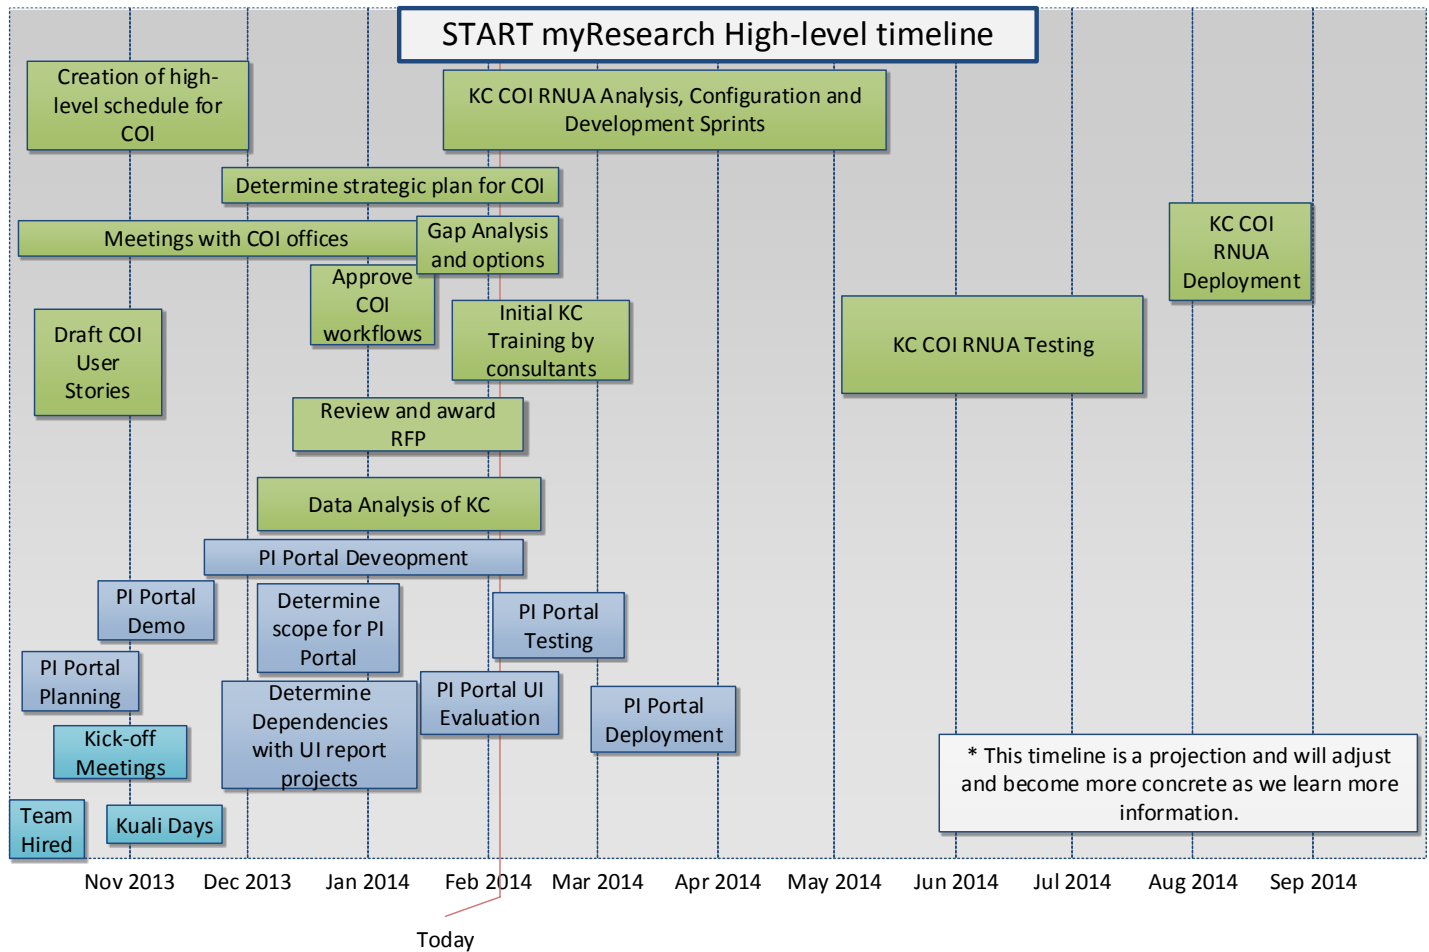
START myResearch High-level timeline

Creation of high-level schedule for COI

KC COI RNUA Analysis, Configuration and Development Sprints

Determine strategic plan for COI

Meetings with COI offices

Gap Analysis and options

KC COI RNUA Deployment

Approve COI workflows

Draft COI User Stories

Initial KC Training by consultants

KC COI RNUA Testing

Review and award RFP

Data Analysis of KC

PI Portal Deveopment

PI Portal Demo

Determine scope for PI Portal

PI Portal Testing

PI Portal Planning

Determine Dependencies with UI report projects

PI Portal UI Evaluation

PI Portal Deployment

Kick-off Meetings

* This timeline is a projection and will adjust and become more concrete as we learn more information.

Team Hired

Kuali Days

Nov 2013 Dec 2013 Jan 2014 Feb 2014 Mar 2014 Apr 2014 May 2014 Jun 2014 Jul 2014 Aug 2014 Sep 2014

Today